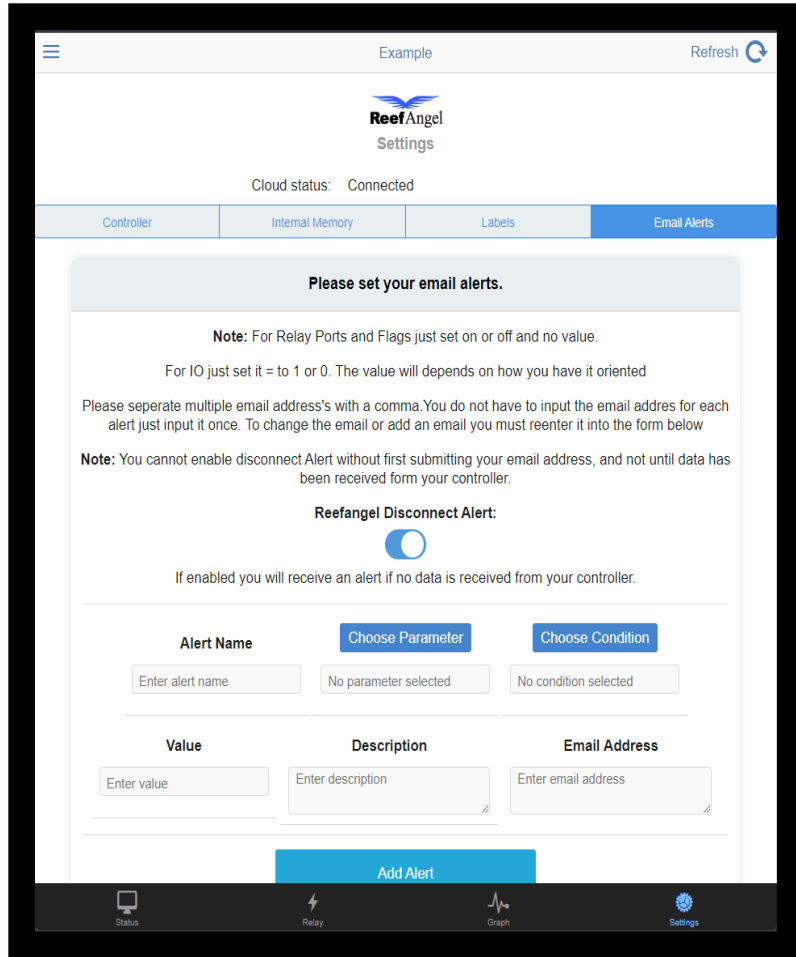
Example

Refresh

ReefAngel

Settings

Cloud status: Connected

Controller | Internal Memory | Labels | Email Alerts

Please set your email alerts.

**Note:** For Relay Ports and Flags just set on or off and no value.

For IO just set it = to 1 or 0. The value will depends on how you have it oriented

Please seperate multiple email address's with a comma.You do not have to input the email addres for each alert just input it once. To change the email or add an email you must reenter it into the form below

**Note:** You cannot enable disconnect Alert without first submitting your email address, and not until data has been received form your controller.

Reefangel Disconnect Alert:

If enabled you will receive an alert if no data is received from your controller.

Alert Name

Choose Parameter

Choose Condition

Enter alert name

No parameter selected

No condition selected

Value

Description

Email Address

Enter value

Enter description

Enter email address

Add Alert

Status

Relay

Graph

Settings